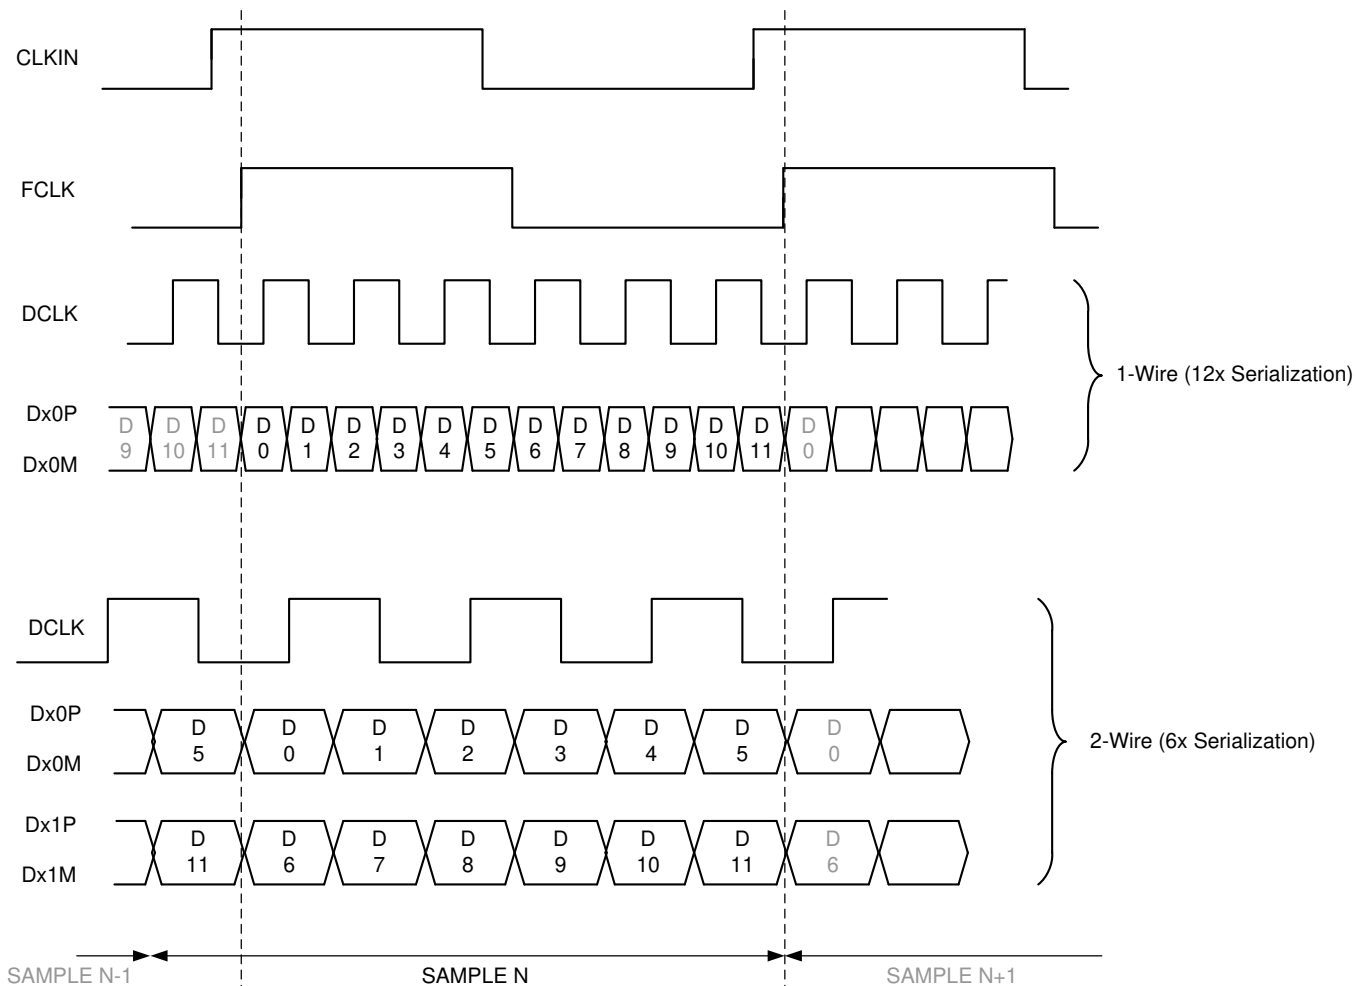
CLKIN

FCLK

DCLK

Dx0P
Dx0M

D 9 | D 10 | D 11 | D 0 | D 1 | D 2 | D 3 | D 4 | D 5 | D 6 | D 7 | D 8 | D 9 | D 10 | D 11 | D 0

1-Wire (12x Serialization)

DCLK

Dx0P
Dx0M

D 5 | D 0 | D 1 | D 2 | D 3 | D 4 | D 5 | D 0

Dx1P
Dx1M

D 11 | D 6 | D 7 | D 8 | D 9 | D 10 | D 11 | D 6

2-Wire (6x Serialization)

SAMPLE N-1
SAMPLE N
SAMPLE N+1